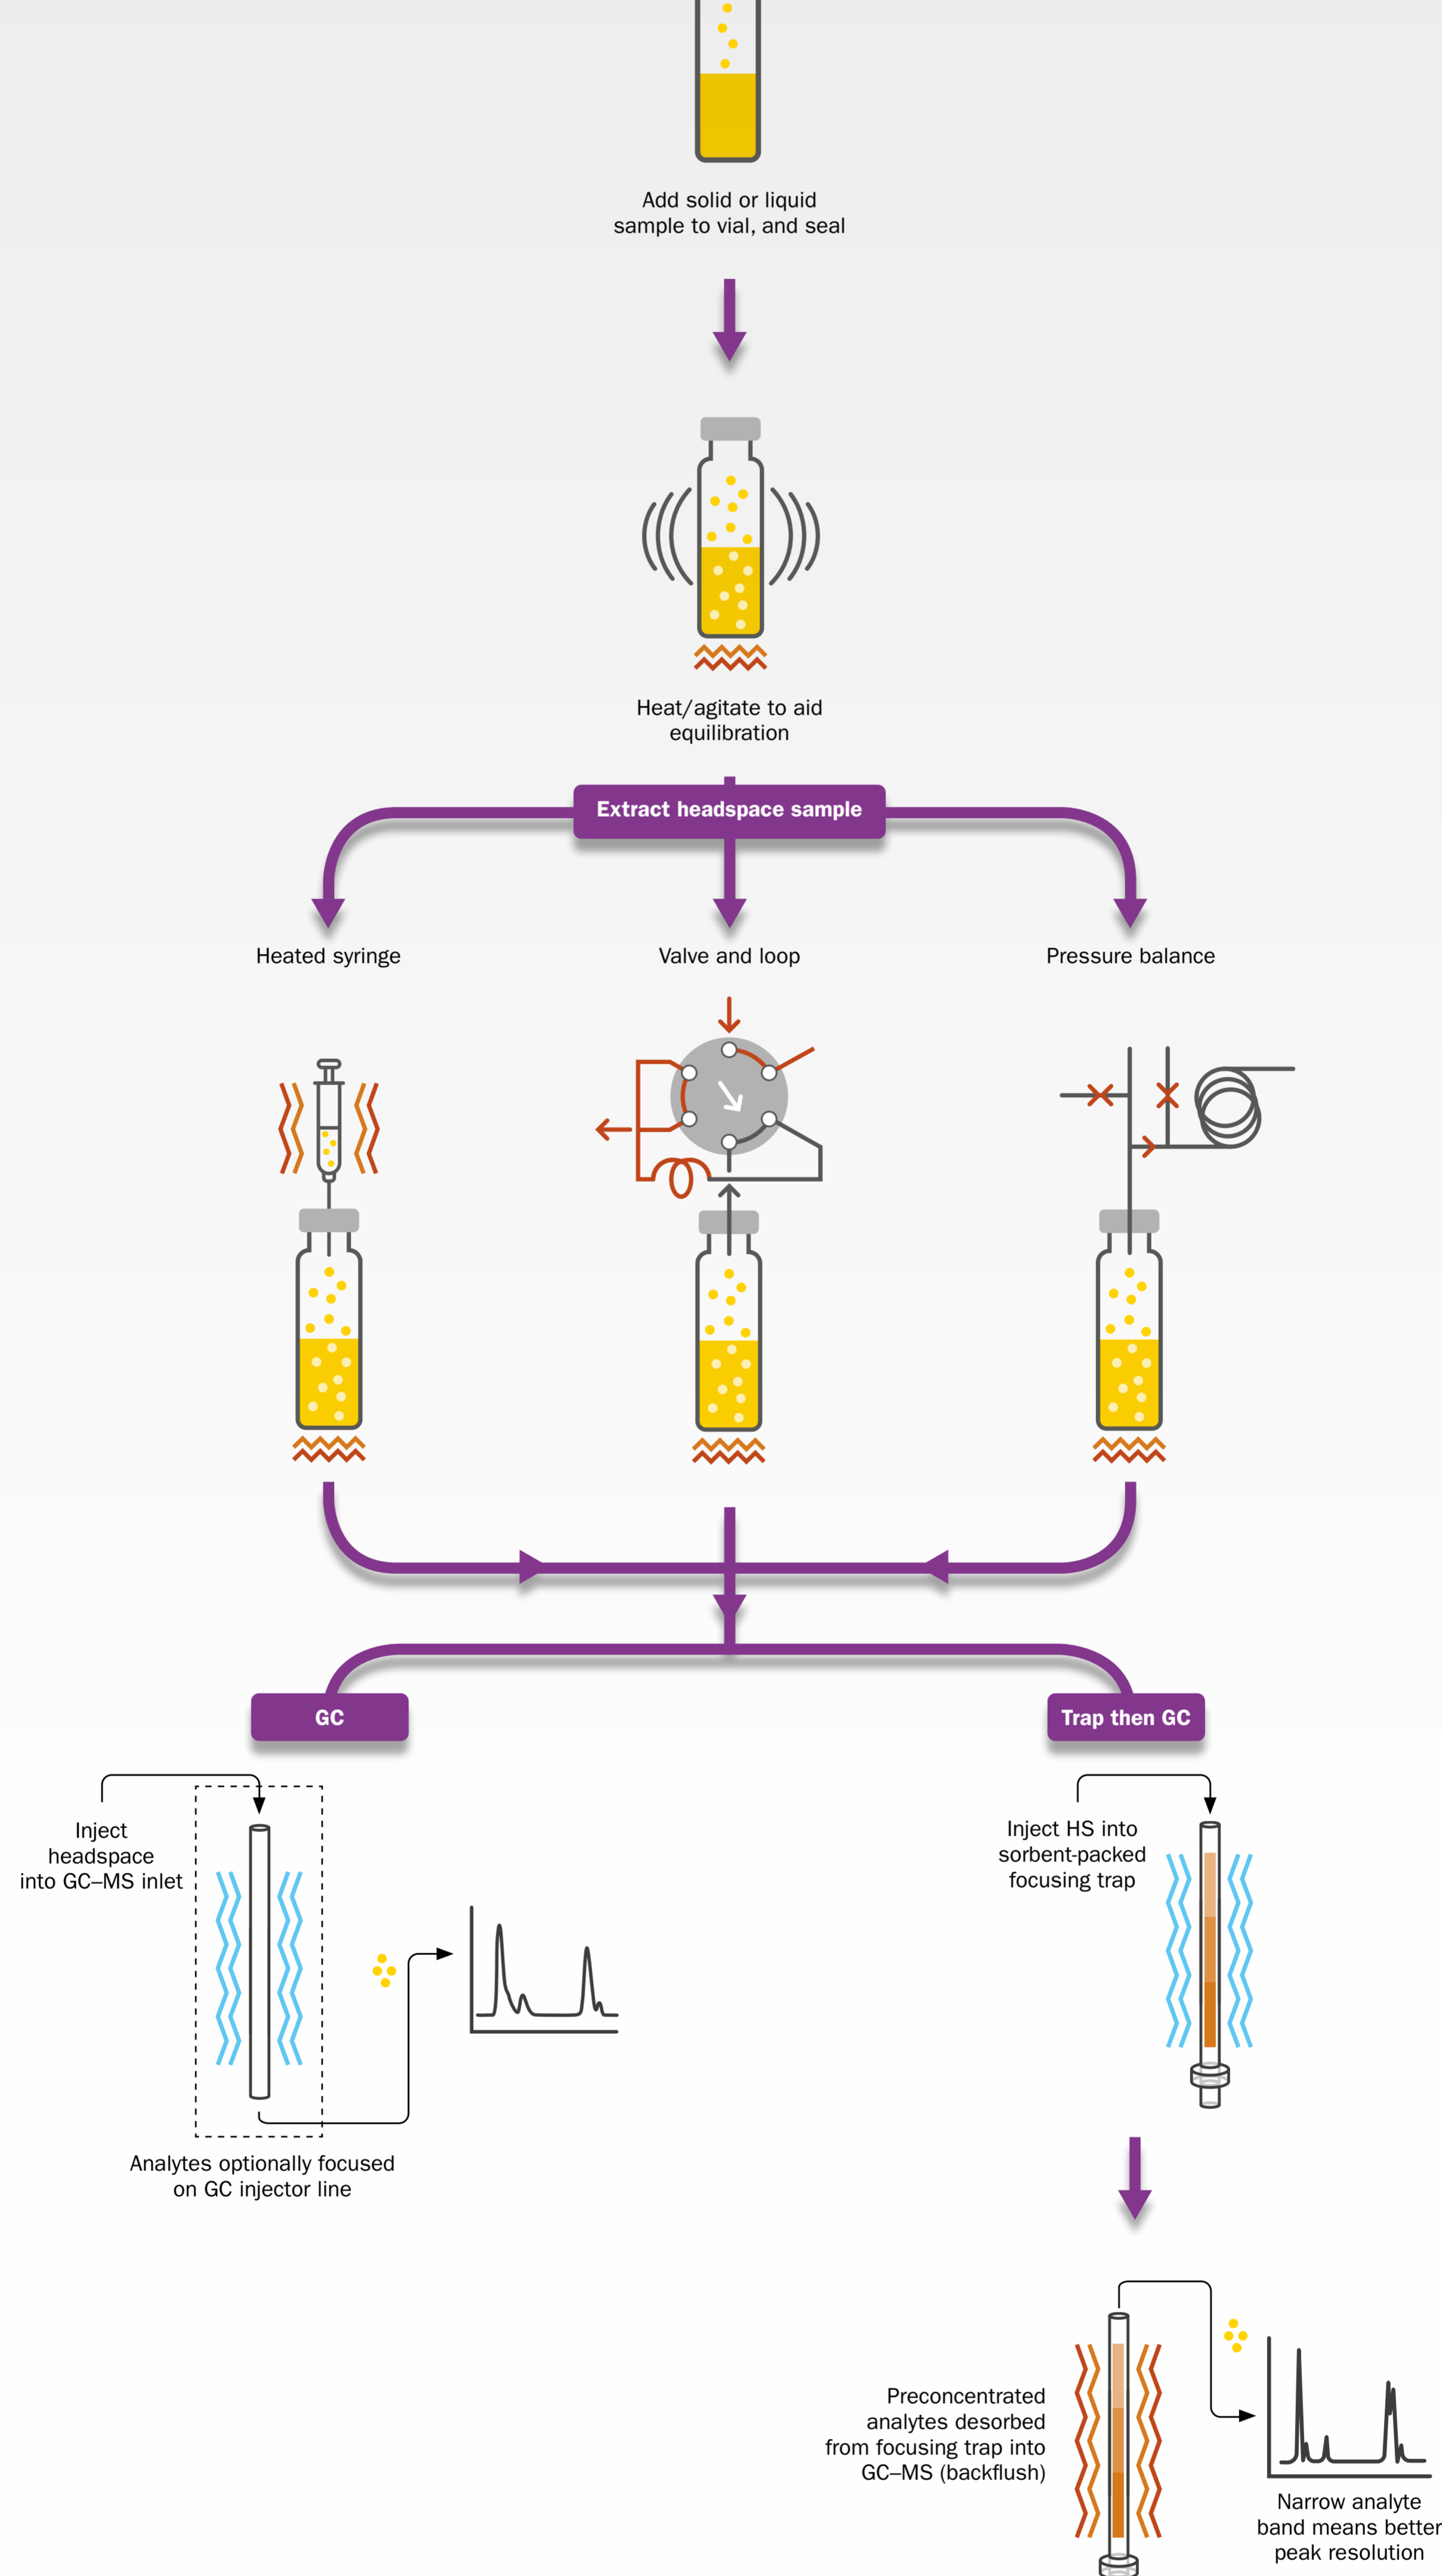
Add solid or liquid sample to vial, and seal

Heat/agitate to aid equilibration

Extract headspace sample

Heated syringe

Valve and loop

Pressure balance

GC

Trap then GC

Inject headspace into GC–MS inlet

Analytes optionally focused on GC injector line

Inject HS into sorbent-packed focusing trap

Preconcentrated analytes desorbed from focusing trap into GC–MS (backflush)

Narrow analyte band means better peak resolution